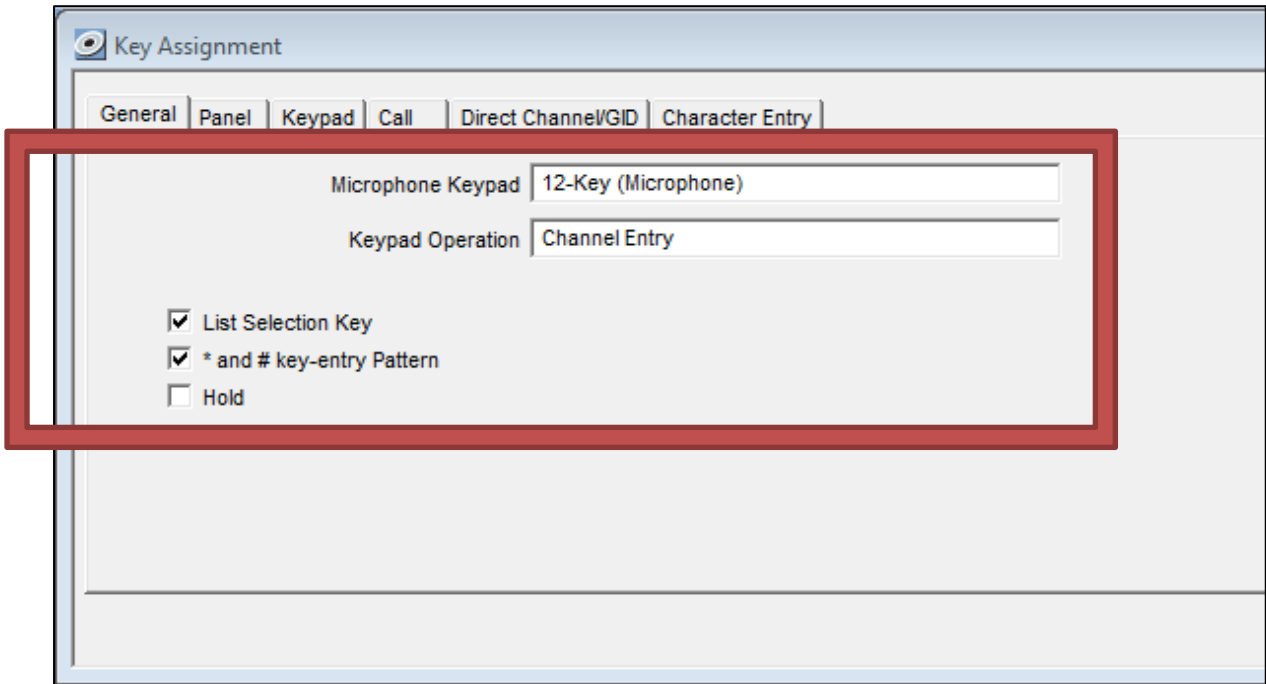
Key Assignment

General | Panel | Keypad | Call | Direct Channel/GID | Character Entry

Microphone Keypad 12-Key (Microphone)

Keypad Operation Channel Entry

☑ List Selection Key
☑ * and # key-entry Pattern
☐ Hold